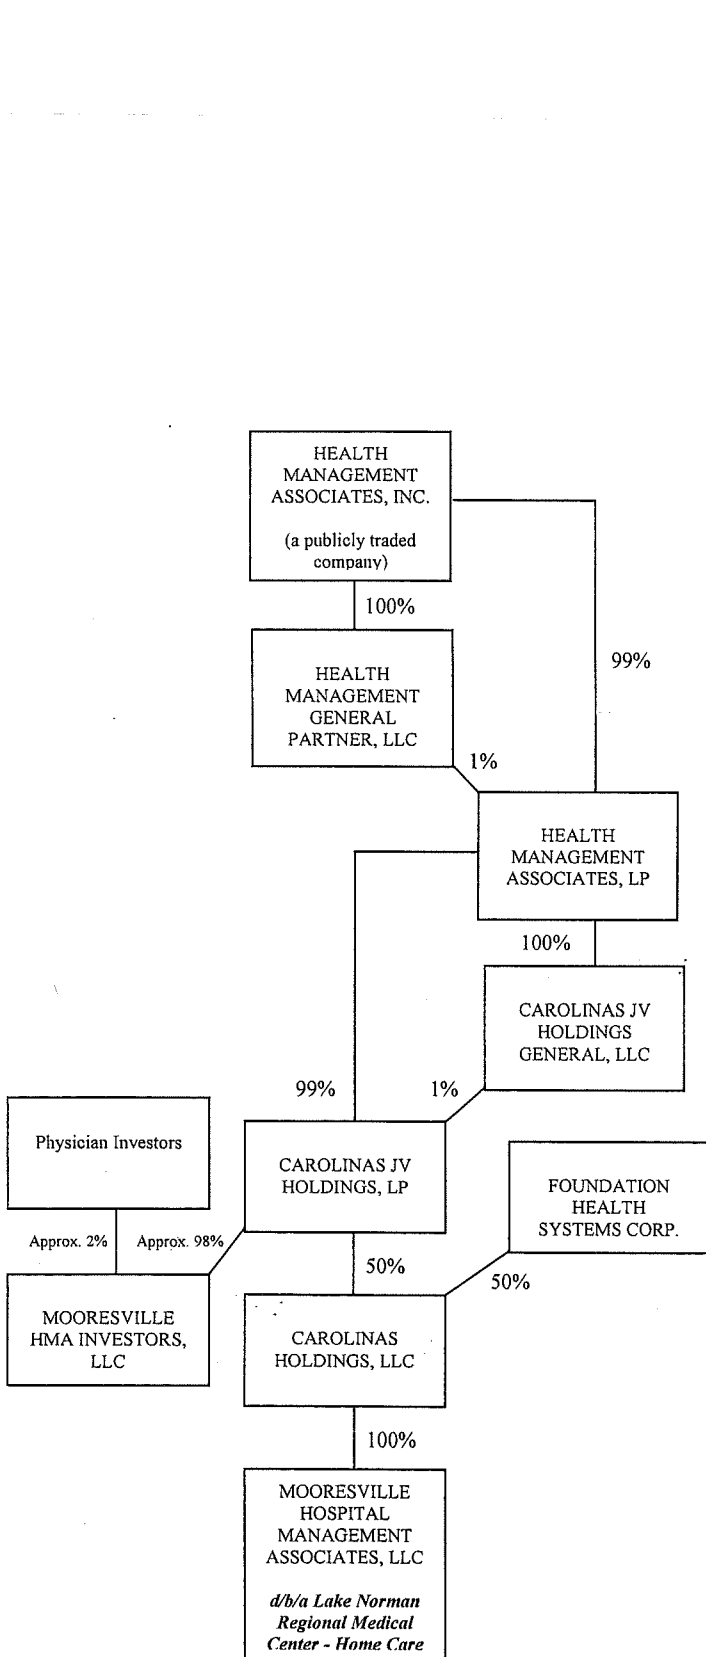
HEALTH MANAGEMENT ASSOCIATES, INC.

(a publicly traded company)

100%

99%

HEALTH MANAGEMENT GENERAL PARTNER, LLC

1%

HEALTH MANAGEMENT ASSOCIATES, LP

100%

CAROLINAS JV HOLDINGS GENERAL, LLC

99%

1%

Physician Investors

CAROLINAS JV HOLDINGS, LP

FOUNDATION HEALTH SYSTEMS CORP.

Approx. 2%

Approx. 98%

50%

50%

MOORESVILLE HMA INVESTORS, LLC

CAROLINAS HOLDINGS, LLC

100%

MOORESVILLE HOSPITAL MANAGEMENT ASSOCIATES, LLC

*d/b/a Lake Norman Regional Medical Center - Home Care*